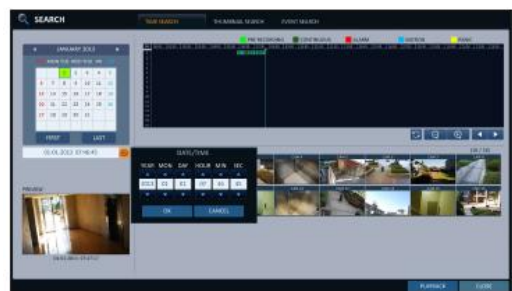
SEARCH

TIME SEARCH

THUMBNAIL SEARCH

EVENT SEARCH

JANUARY 2013

FIRST

LAST

01.01.2013 07:48:45

PRE RECORDING

CONTINUOUS

ALARM

MOTION

PANIC

DATE/TIME

YEAR

MON

DAY

HOUR

MIN

SEC

2013

01

01

07

48

45

OK

CANCEL

PREVIEW

PLAYBACK

CLOSE